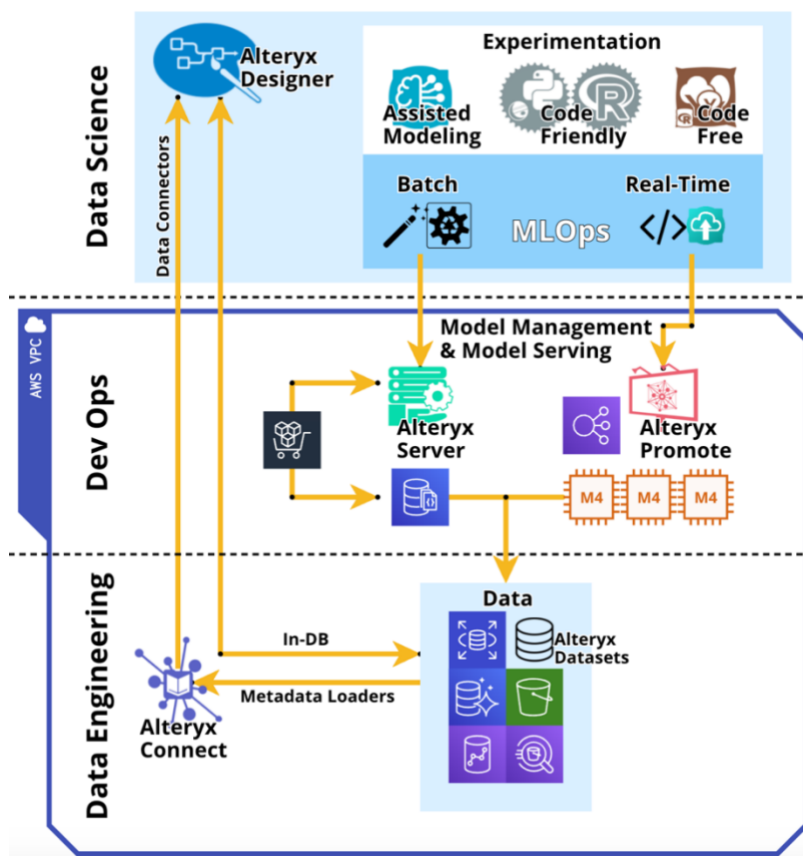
Data Science

Alteryx Designer

Data Connectors

Experimentation

Assisted Modeling

Code Friendly

Code Free

Batch

Real-Time

MLOps

AWS VPC

Dev Ops

Model Management & Model Serving

Alteryx Server

Alteryx Promote

M4

M4

M4

Data Engineering

Data

Alteryx Datasets

In-DB

Metadata Loaders

Alteryx Connect